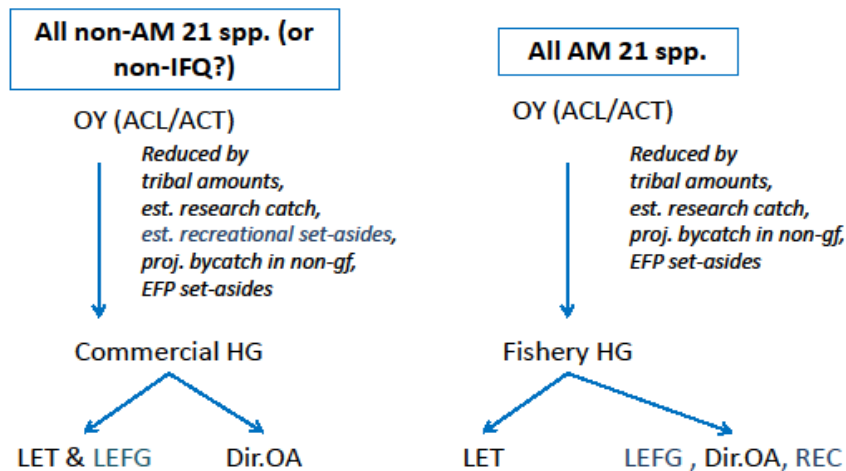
All non-AM 21 spp. (or non-IFQ?)

OY (ACL/ACT)

Reduced by tribal amounts, est. research catch, est. recreational set-asides, proj. bycatch in non-gf, EFP set-asides

Commercial HG

LET & LEFG

Dir.OA

All AM 21 spp.

OY (ACL/ACT)

Reduced by tribal amounts, est. research catch, proj. bycatch in non-gf, EFP set-asides

Fishery HG

LET

LEFG , Dir.OA, REC